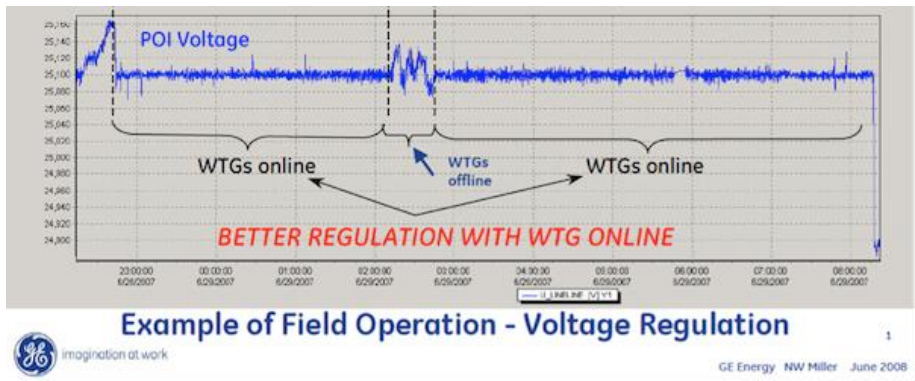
25,160
25,140
25,120
25,100
25,080
25,060
25,040
25,020
25,000
24,980
24,960
24,940
24,920
24,900

POI Voltage

WTGs online

WTGs offline

WTGs online

BETTER REGULATION WITH WTG ONLINE

23:00:00 6/28/2007
00:00:00 6/29/2007
01:00:00 6/29/2007
02:00:00 6/29/2007
03:00:00 6/29/2007
04:00:00 6/29/2007
05:00:00 6/29/2007
06:00:00 6/29/2007
07:00:00 6/29/2007
08:00:00 6/29/2007

U_LINELINE (V) Y1

Example of Field Operation - Voltage Regulation

1

imagination at work

GE Energy NW Miller June 2008